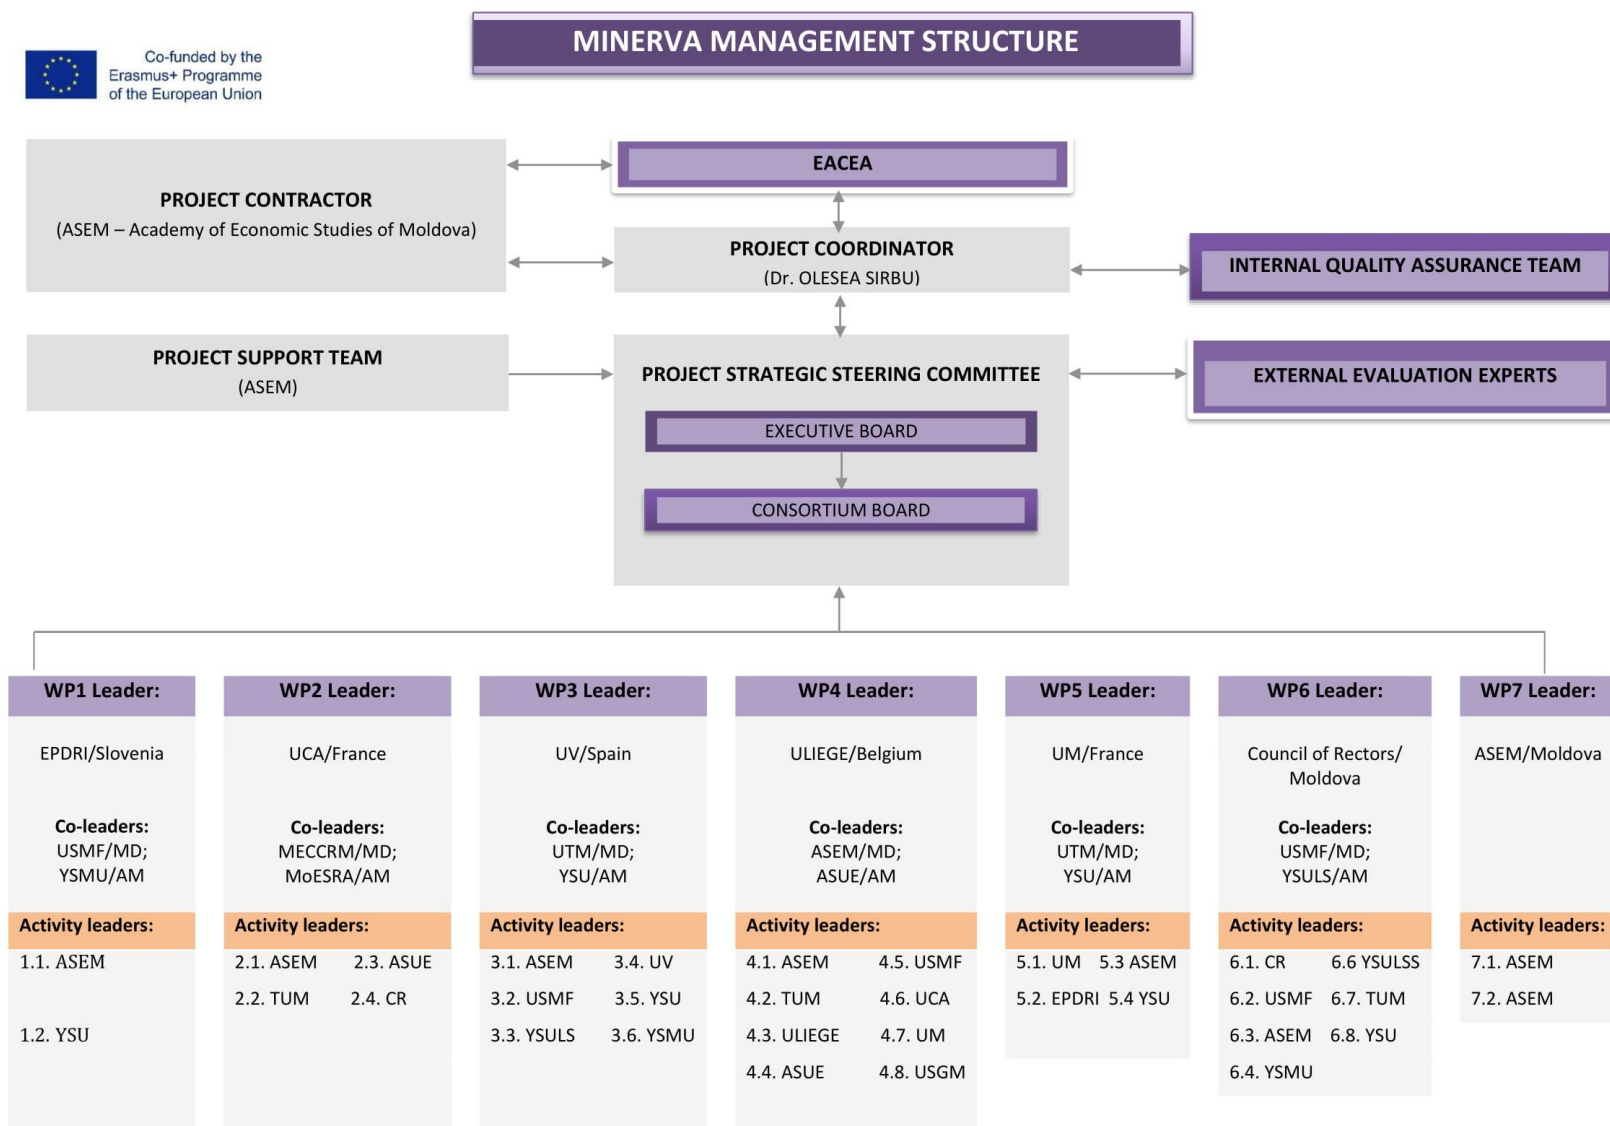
Co-funded by the Erasmus+ Programme of the European Union

MINERVA MANAGEMENT STRUCTURE

PROJECT CONTRACTOR
(ASEM – Academy of Economic Studies of Moldova)

EACEA

PROJECT COORDINATOR
(Dr. OLESEA SIRBU)

INTERNAL QUALITY ASSURANCE TEAM

PROJECT SUPPORT TEAM
(ASEM)

PROJECT STRATEGIC STEERING COMMITTEE

EXECUTIVE BOARD

CONSORTIUM BOARD

EXTERNAL EVALUATION EXPERTS

WP1 Leader:
EPDRI/Slovenia
Co-leaders:
USMF/MD;
YSMU/AM
Activity leaders:
1.1. ASEM
1.2. YSU

WP2 Leader:
UCA/France
Co-leaders:
MECCRM/MD;
MoESRA/AM
Activity leaders:
2.1. ASEM 2.3. ASUE
2.2. TUM 2.4. CR

WP3 Leader:
UV/Spain
Co-leaders:
UTM/MD;
YSU/AM
Activity leaders:
3.1. ASEM 3.4. UV
3.2. USMF 3.5. YSU
3.3. YSULS 3.6. YSMU

WP4 Leader:
ULIEGE/Belgium
Co-leaders:
ASEM/MD;
ASUE/AM
Activity leaders:
4.1. ASEM 4.5. USMF
4.2. TUM 4.6. UCA
4.3. ULIEGE 4.7. UM
4.4. ASUE 4.8. USGM

WP5 Leader:
UM/France
Co-leaders:
UTM/MD;
YSU/AM
Activity leaders:
5.1. UM 5.3 ASEM
5.2. EPDRI 5.4 YSU

WP6 Leader:
Council of Rectors/ Moldova
Co-leaders:
USMF/MD;
YSULS/AM
Activity leaders:
6.1. CR 6.6 YSULSS
6.2. USMF 6.7. TUM
6.3. ASEM 6.8. YSU
6.4. YSMU

WP7 Leader:
ASEM/Moldova
Activity leaders:
7.1. ASEM
7.2. ASEM